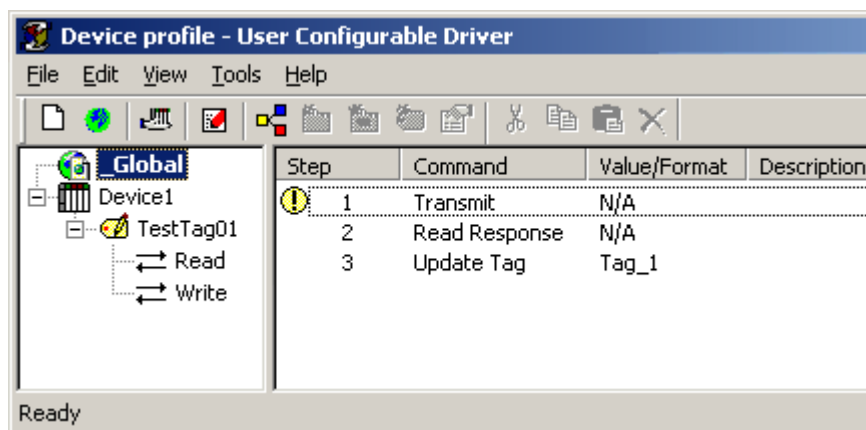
Device profile - User Configurable Driver

File Edit View Tools Help

_Global
Device1
TestTag01
Read
Write

| Step | Command | Value/Format | Description |
|---|---|---|---|
| 1 | Transmit | N/A | |
| 2 | Read Response | N/A | |
| 3 | Update Tag | Tag_1 | |

Ready